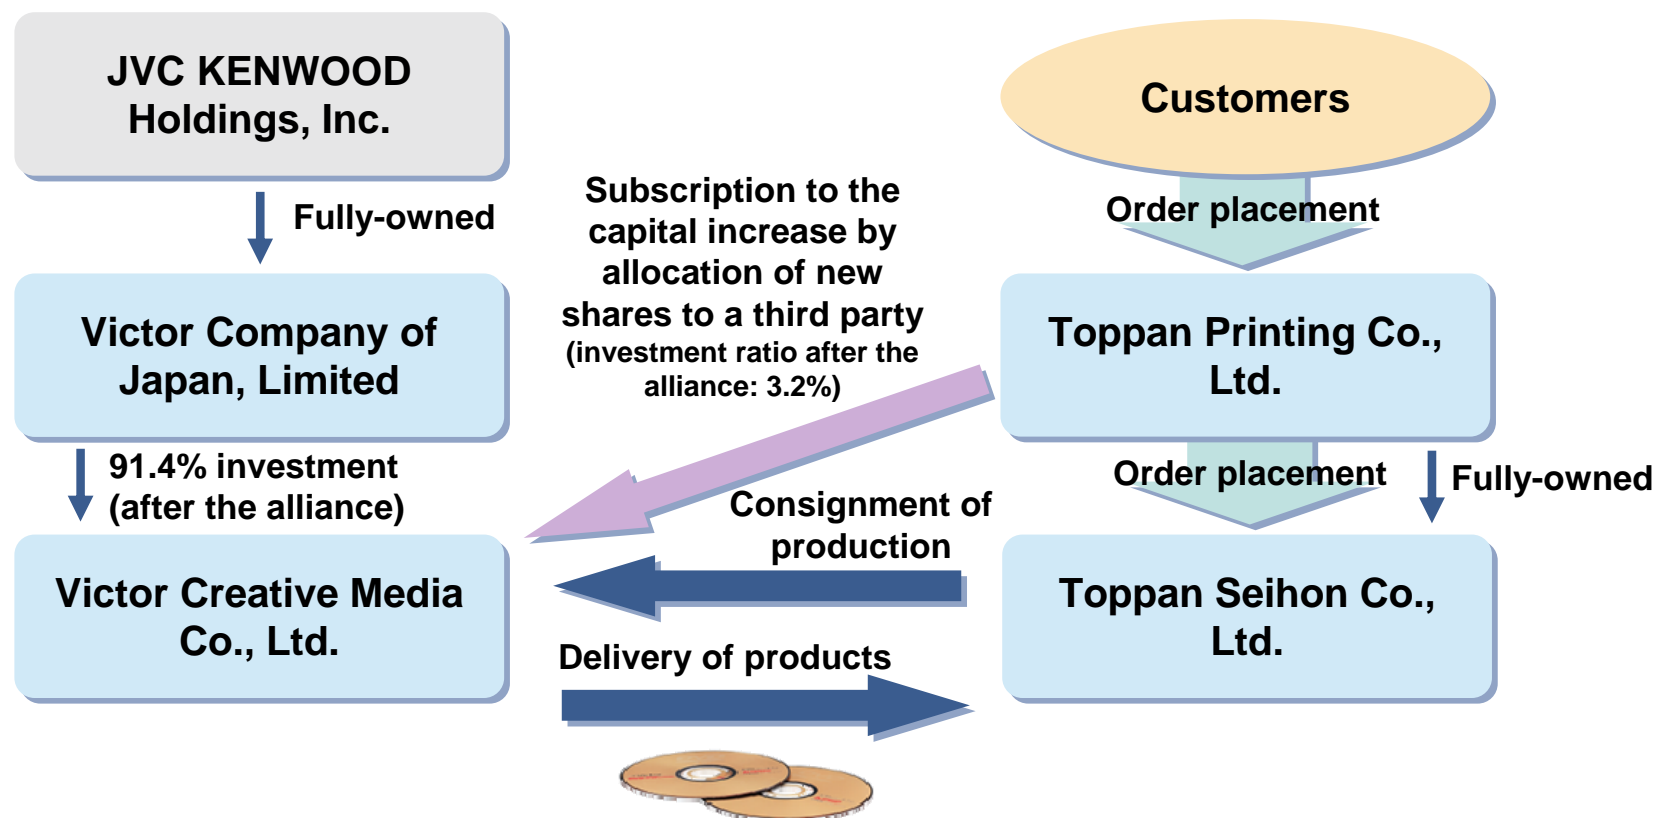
JVC KENWOOD Holdings, Inc.

Fully-owned

Victor Company of Japan, Limited

91.4% investment (after the alliance)

Victor Creative Media Co., Ltd.

Subscription to the capital increase by allocation of new shares to a third party (investment ratio after the alliance: 3.2%)

Consignment of production

Delivery of products

Customers

Order placement

Toppan Printing Co., Ltd.

Order placement

Fully-owned

Toppan Seihon Co., Ltd.